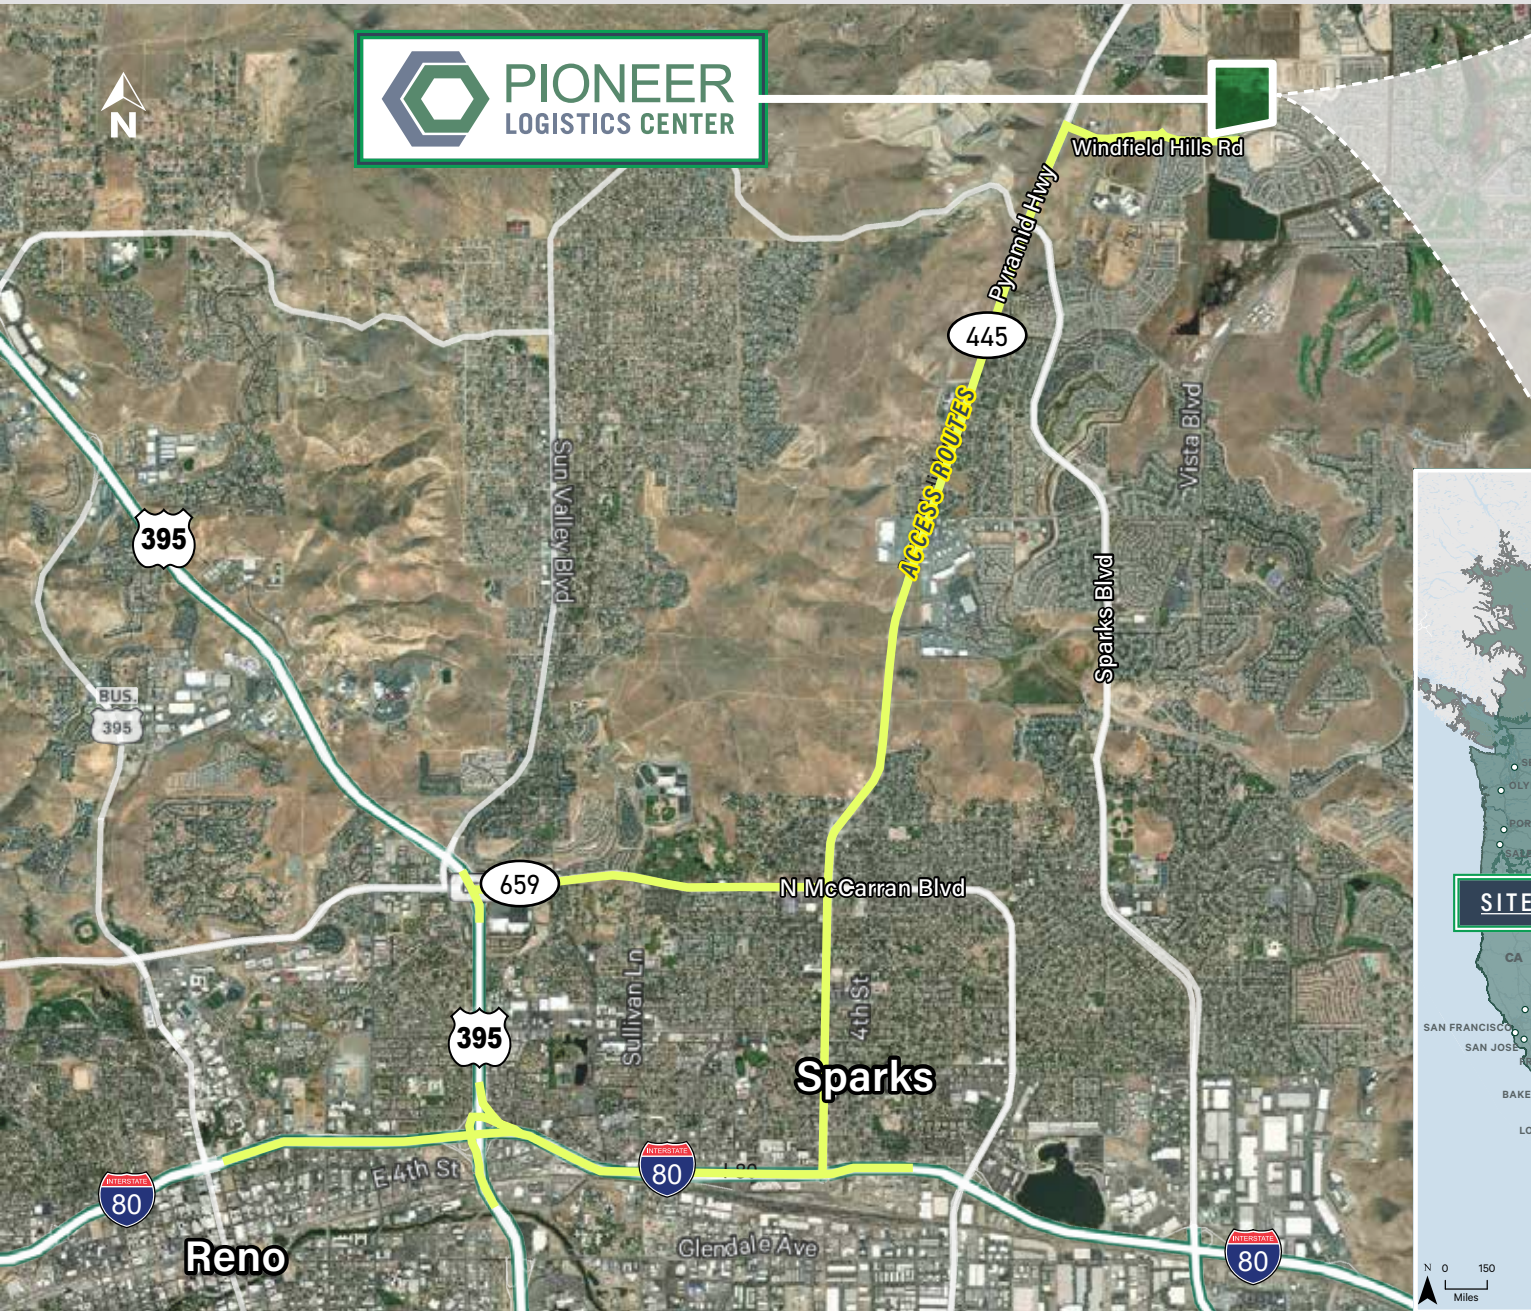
N

PIONEER
LOGISTICS CENTER

Windfield Hills Rd

Pyramid Hwy

445

ACCESS ROUTES

Vista Blvd

Sun Valley Blvd

Sparks Blvd

395

BUS.
395

659

N McCarran Blvd

Sullivan Ln

4th St

395

Sparks

INTERSTATE
80

E 4th St

INTERSTATE
80

I-80

Glendale Ave

INTERSTATE
80

Reno

OLY
POR
SITE
CA
SAN FRANCISCO
SAN JOSE
BAKE
LO
N 0 150
Miles